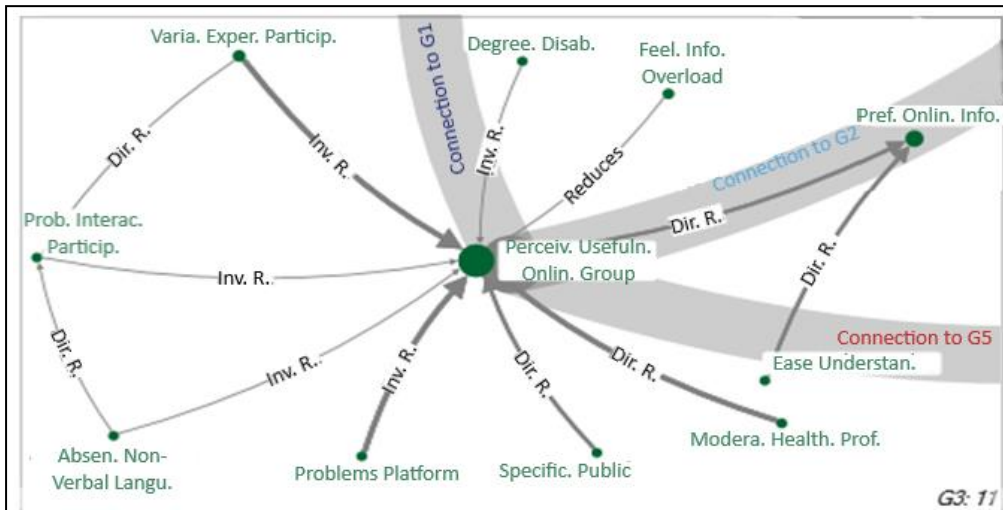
Varia. Exper. Particip.

Degree. Disab.

Feel. Info. Overload

Connection to G1

Pref. Onlin. Info.

Connection to G2

Dir. R.

Inv. R.

Inv. R.

Reduces

Prob. Interac. Particip.

Dir. R.

Inv. R.

Perceiv. Usefuln. Onlin. Group

Dir. R.

Dir. R.

Connection to G5

Inv. R.

Inv. R.

Dir. R.

Dir. R.

Ease Understan.

Absen. Non-Verbal Langu.

Problems Platform

Specific. Public

Modera. Health. Prof.

G3: 11